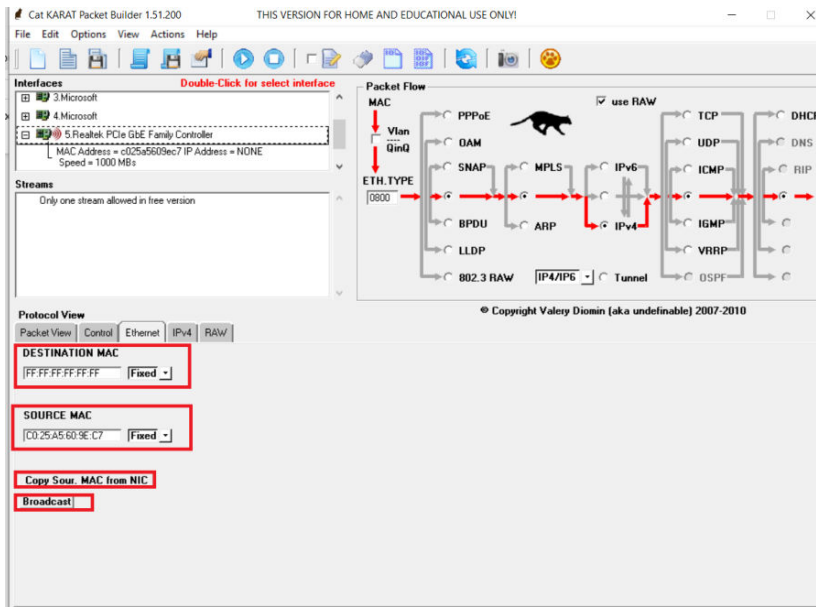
Cat KARAT Packet Builder 1.51.200    THIS VERSION FOR HOME AND EDUCATIONAL USE ONLY!

File Edit Options View Actions Help

Interfaces    Double-Click for select interface

3.Microsoft
4.Microsoft
5.Realtek PCIe GbE Family Controller
MAC Address = c025a5609ec7 IP Address = NONE
Speed = 1000 MBs

Streams

Only one stream allowed in free version

Packet Flow

MAC
Vlan
QinQ
ETH.TYPE
0800
PPPoE
OAM
SNAP
BPDU
LLDP
802.3 RAW
MPLS
ARP
IPv6
IPv4
IP4/IP6
Tunnel
use RAW
TCP
UDP
ICMP
IGMP
VRRP
OSPF
DHCP
DNS
RIP

© Copyright Valery Diomin (aka undefinable) 2007-2010

Protocol View

Packet View | Control | Ethernet | IPv4 | RAW

DESTINATION MAC
FF:FF:FF:FF:FF:FF    Fixed

SOURCE MAC
C0:25:A5:60:9E:C7    Fixed

Copy Sour. MAC from NIC

Broadcast